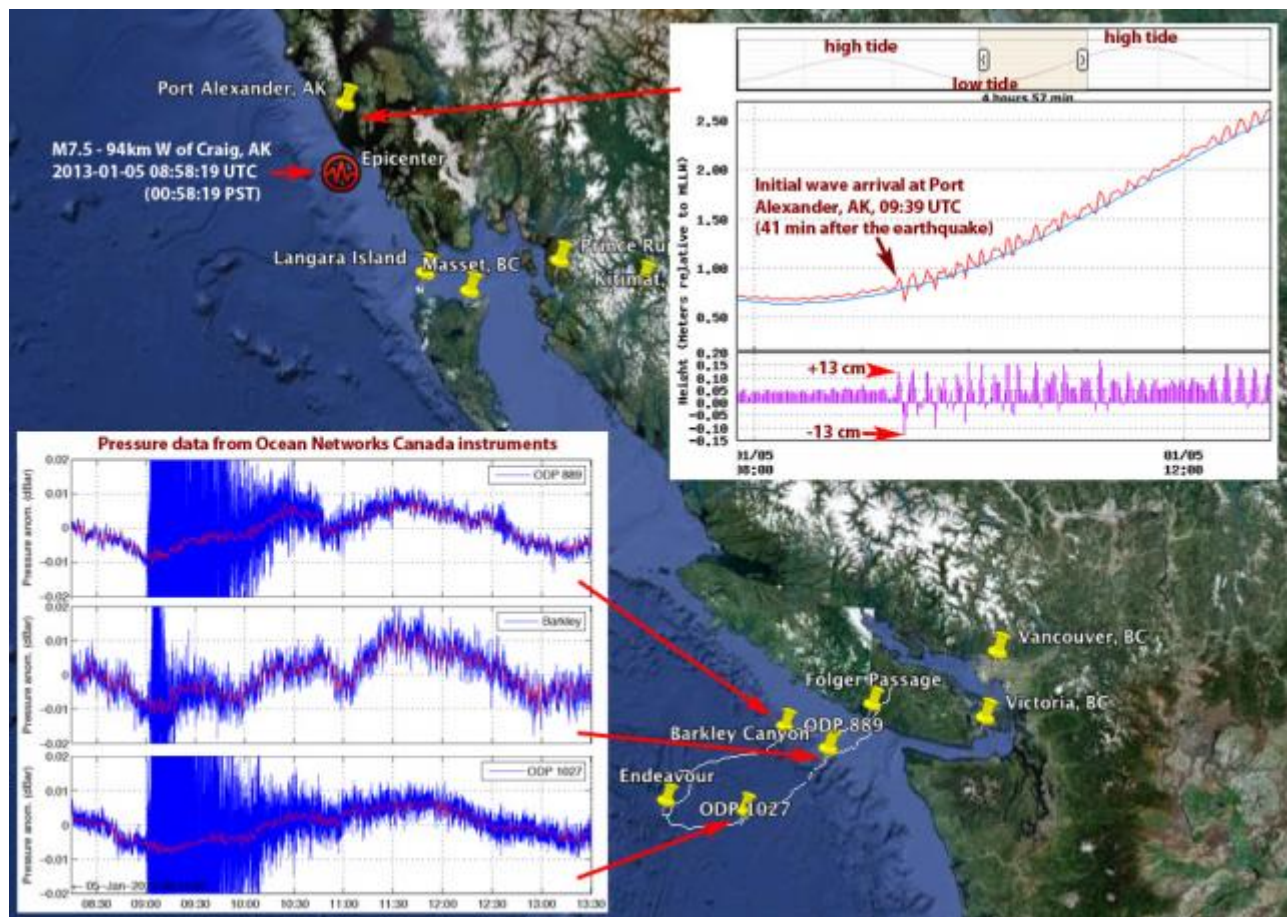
Port Alexander, AK

M7.5 - 94km W of Craig, AK
2013-01-05 08:58:19 UTC
(00:58:19 PST)

Epicenter

Langara Island

Masset, BC

Prince Ru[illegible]

Kitimat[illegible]

high tide

low tide

high tide

4 hours 57 min

Height (Meters relative to MLLW)

2.50

2.00

1.50

1.00

0.50

Initial wave arrival at Port Alexander, AK, 09:39 UTC (41 min after the earthquake)

0.20
0.15
0.10
0.05
0.00
-0.05
-0.10
-0.15

+13 cm

-13 cm

01/05
08:00

01/05
12:00

Pressure data from Ocean Networks Canada instruments

Pressure anom. (dBar)

0.02
0.01
0
-0.01
-0.02

ODP 889

Barkley

ODP 1027

05-Jan-20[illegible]

08:30 09:00 09:30 10:00 10:30 11:00 11:30 12:00 12:30 13:00 13:30

Vancouver, BC

Folger Passage

Victoria, BC

Barkley Canyon

ODP 889

Endeavour

ODP 1027